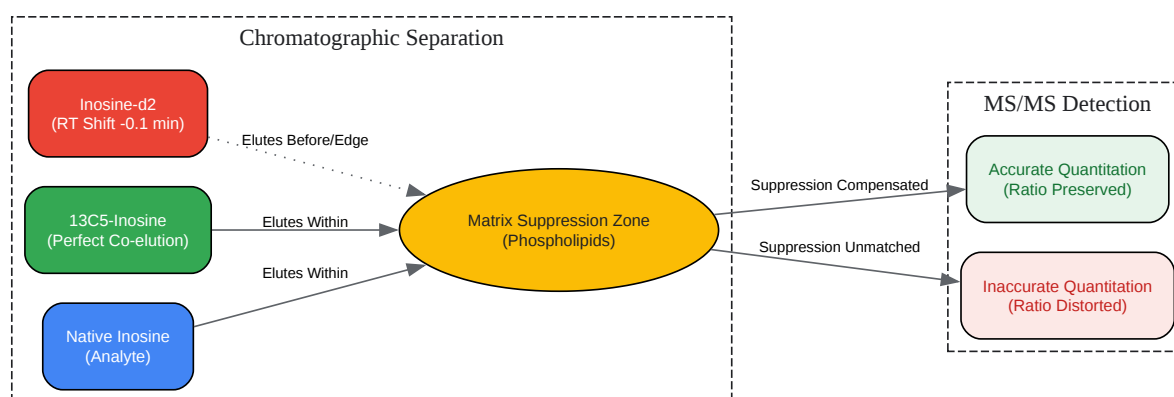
Chromatographic Separation

Inosine-d2
(RT Shift -0.1 min)

Elutes Before/Edge

13C5-Inosine
(Perfect Co-elution)

Elutes Within

Elutes Within

Native Inosine
(Analyte)

Matrix Suppression Zone
(Phospholipids)

Suppression Compensated

Suppression Unmatched

MS/MS Detection

Accurate Quantitation
(Ratio Preserved)

Inaccurate Quantitation
(Ratio Distorted)